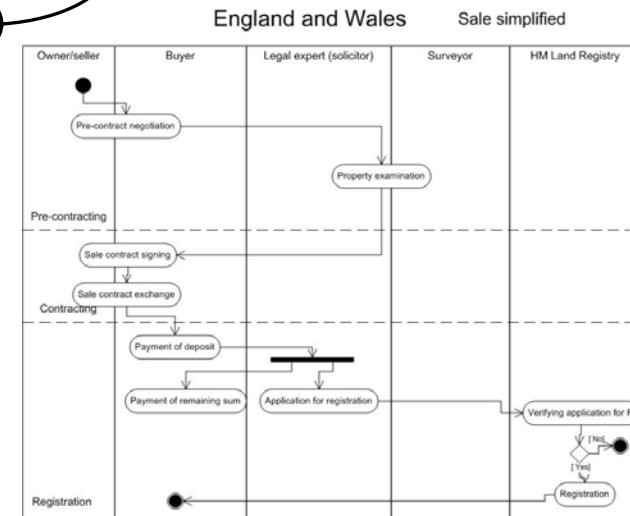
England and Wales

Sale simplified

Owner/seller

Buyer

Legal expert (solicitor)

Surveyor

HM Land Registry

Pre-contract negotiation

Property examination

Pre-contracting

Sale contract signing

Sale contract exchange

Contracting

Payment of deposit

Payment of remaining sum

Application for registration

Verifying application for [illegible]

[No]

[Yes]

Registration

Registration